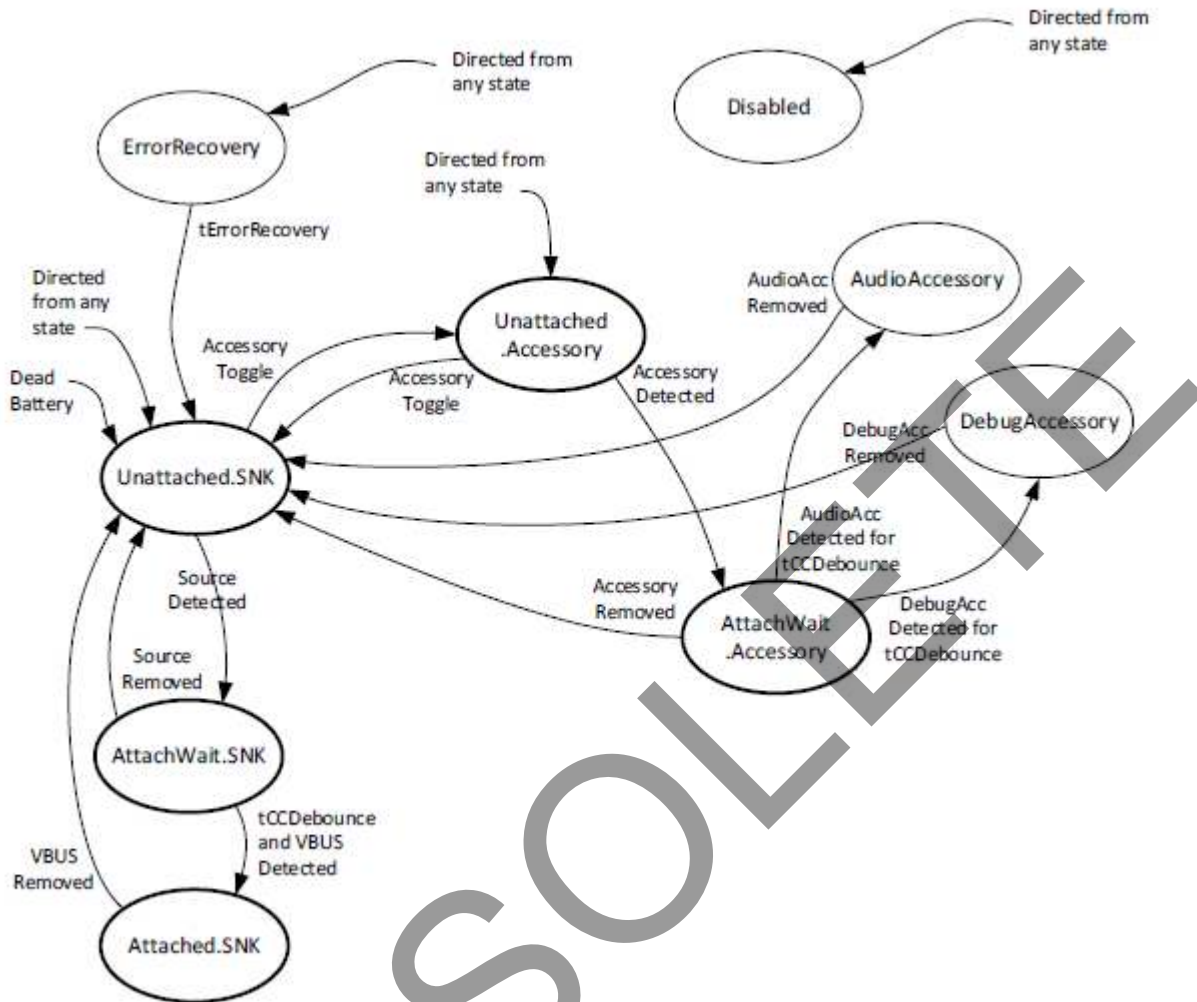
Directed from any state

Disabled

Directed from any state

ErrorRecovery

Directed from any state

tErrorRecovery

Directed from any state

Unattached .Accessory

AudioAcc Removed

AudioAccessory

Accessory Toggle

Accessory Toggle

Accessory Detected

Dead Battery

DebugAcc Removed

DebugAccessory

Unattached.SNK

AudioAcc Detected for tCCDebounce

Source Detected

Accessory Removed

AttachWait .Accessory

DebugAcc Detected for tCCDebounce

Source Removed

AttachWait.SNK

tCCDebounce and VBUS Detected

VBUS Removed

Attached.SNK

SOLETE